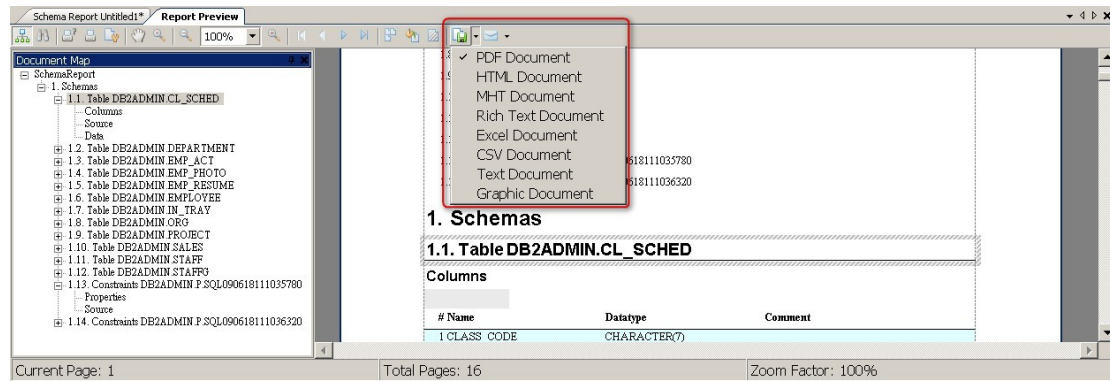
Schema Report Untitled1* Report Preview

100%

Document Map
SchemaReport
1. Schemas
1.1. Table DB2ADMIN.CL_SCHED
Columns
Source
Data
1.2. Table DB2ADMIN.DEPARTMENT
1.3. Table DB2ADMIN.EMP_ACT
1.4. Table DB2ADMIN.EMP_PHOTO
1.5. Table DB2ADMIN.EMP_RESUME
1.6. Table DB2ADMIN.EMPLOYEE
1.7. Table DB2ADMIN.IN_TRAY
1.8. Table DB2ADMIN.ORG
1.9. Table DB2ADMIN.PROJECT
1.10. Table DB2ADMIN.SALES
1.11. Table DB2ADMIN.STAFF
1.12. Table DB2ADMIN.STAFFG
1.13. Constraints DB2ADMIN.P.SQL090618111035780
Properties
Source
1.14. Constraints DB2ADMIN.P.SQL090618111036320

✓ PDF Document
HTML Document
MHT Document
Rich Text Document
Excel Document
CSV Document
Text Document
Graphic Document

618111035780
618111036320

1. Schemas

1.1. Table DB2ADMIN.CL_SCHED

Columns

| # Name | Datatype | Comment |
|---|---|---|
| 1 CLASS_CODE | CHARACTER(7) | |

Current Page: 1
Total Pages: 16
Zoom Factor: 100%